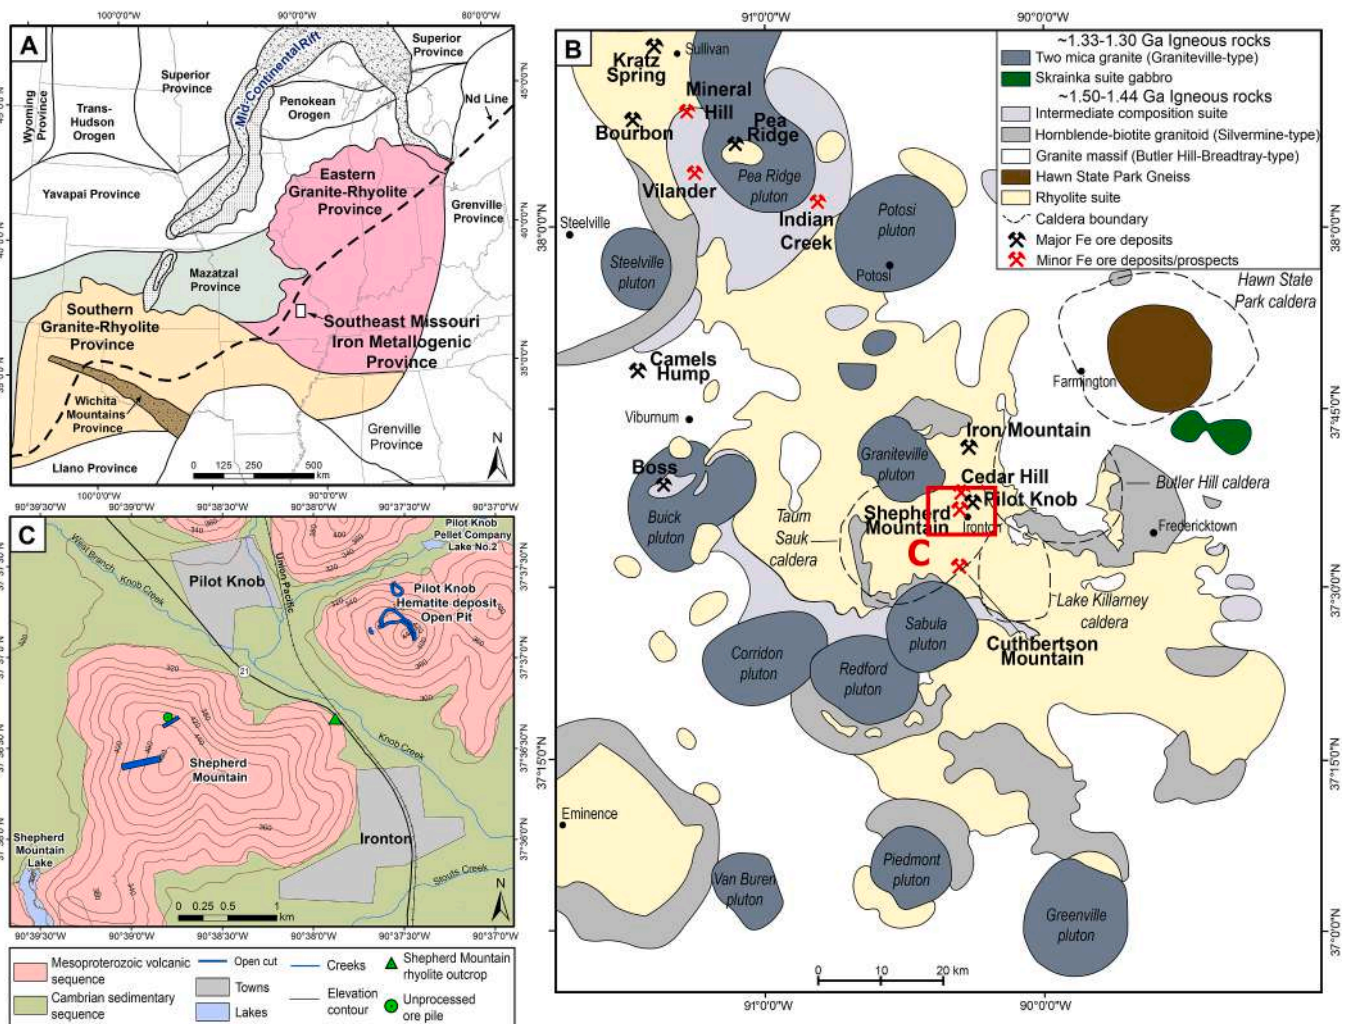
A

100°0'0"W 90°0'0"W 80°0'0"W

Superior Province
Superior Province
Mid-Continental Rift
Wyoming Province
Trans-Hudson Orogen
Penokean Orogen
Nd Line
45°0'0"N
Yavapai Province
Eastern Granite-Rhyolite Province
Grenville Province
40°0'0"N
Mazatzal Province
Southern Granite-Rhyolite Province
Southeast Missouri Iron Metallogenic Province
35°0'0"N
Wichita Mountains Province
Grenville Province
Llano Province
0 125 250 500 km
N

B

91°0'0"W 90°0'0"W

~1.33-1.30 Ga Igneous rocks
Two mica granite (Graniteville-type)
Skrainka suite gabbro
~1.50-1.44 Ga Igneous rocks
Intermediate composition suite
Hornblende-biotite granitoid (Silvermine-type)
Granite massif (Butler Hill-Breadtray-type)
Hawn State Park Gneiss
Rhyolite suite
Caldera boundary
Major Fe ore deposits
Minor Fe ore deposits/prospects

Kratz Spring
Sullivan
Mineral Hill
Pea Ridge
Bourbon
Pea Ridge pluton
Vilander
Indian Creek
Potosi pluton
Potosi
Steelville
Steelville pluton
38°0'0"N
Hawn State Park caldera
Camels Hump
Farmington
Vibumum
37°45'0"N
Iron Mountain
Graniteville pluton
Boss
Cedar Hill
Pilot Knob
Butler Hill caldera
Buick pluton
Taum Sauk caldera
Shepherd Mountain
Ironton
Fredericktown
C
Lake Killarney caldera
37°30'0"N
Sabula pluton
Corridon pluton
Redford pluton
Cuthbertson Mountain
37°15'0"N
Eminence
Piedmont pluton
Van Buren pluton
Greenville pluton
37°0'0"N
0 10 20 km
91°0'0"W 90°0'0"W

C

90°39'30"W 90°39'0"W 90°38'30"W 90°38'0"W 90°37'30"W 90°37'0"W

Pilot Knob Pellet Company Lake No.2
West Branch Knob Creek
Pilot Knob
Union Pacific
Pilot Knob Hematite deposit Open Pit
37°37'30"N
37°37'0"N
21
Knob Creek
Shepherd Mountain
37°36'30"N
Ironton
37°36'0"N
Shepherd Mountain Lake
Stouts Creek
0 0.25 0.5 1 km
N
90°39'30"W 90°39'0"W 90°38'30"W 90°38'0"W 90°37'30"W 90°37'0"W

Mesoproterozoic volcanic sequence
Cambrian sedimentary sequence
Open cut
Towns
Lakes
Creeks
Elevation contour
Shepherd Mountain rhyolite outcrop
Unprocessed ore pile